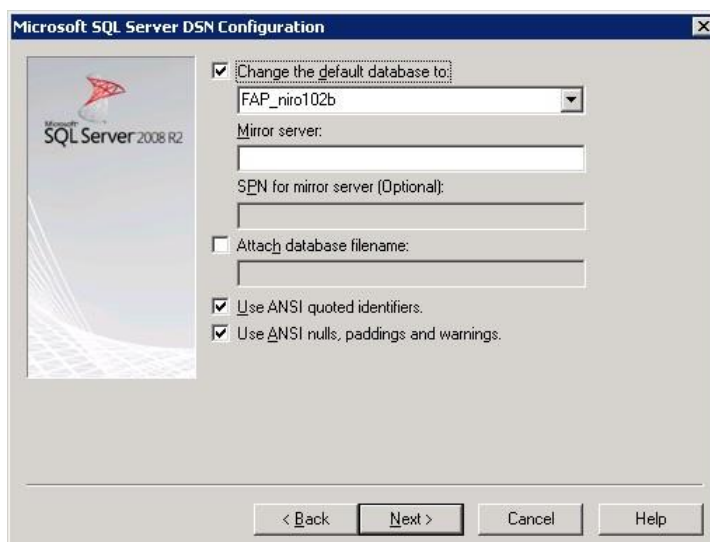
Microsoft SQL Server DSN Configuration

Microsoft
SQL Server 2008 R2

Change the default database to:

FAP_niro102b

Mirror server:

SPN for mirror server (Optional):

Attach database filename:

Use ANSI quoted identifiers.

Use ANSI nulls, paddings and warnings.

< Back

Next >

Cancel

Help